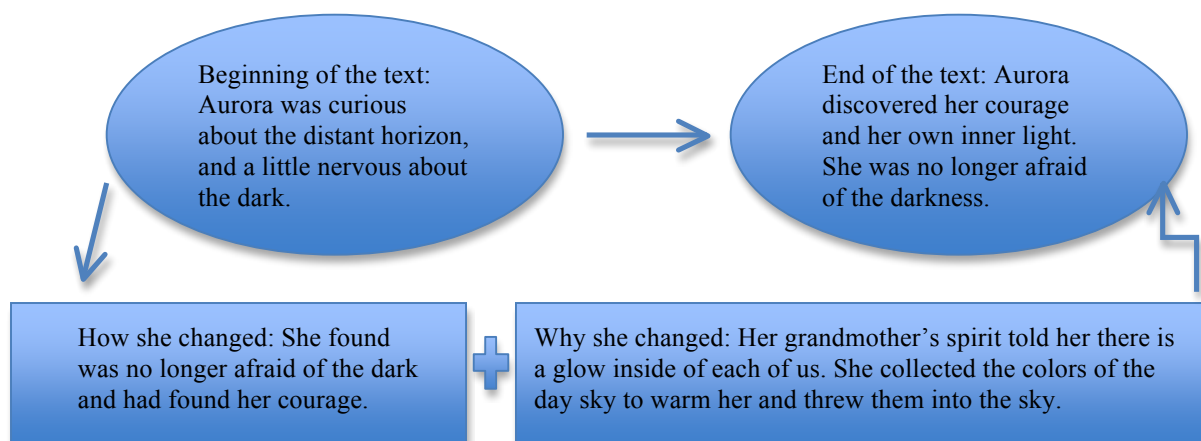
Beginning of the text: Aurora was curious about the distant horizon, and a little nervous about the dark.

End of the text: Aurora discovered her courage and her own inner light. She was no longer afraid of the darkness.

How she changed: She found was no longer afraid of the dark and had found her courage.

Why she changed: Her grandmother's spirit told her there is a glow inside of each of us. She collected the colors of the day sky to warm her and threw them into the sky.